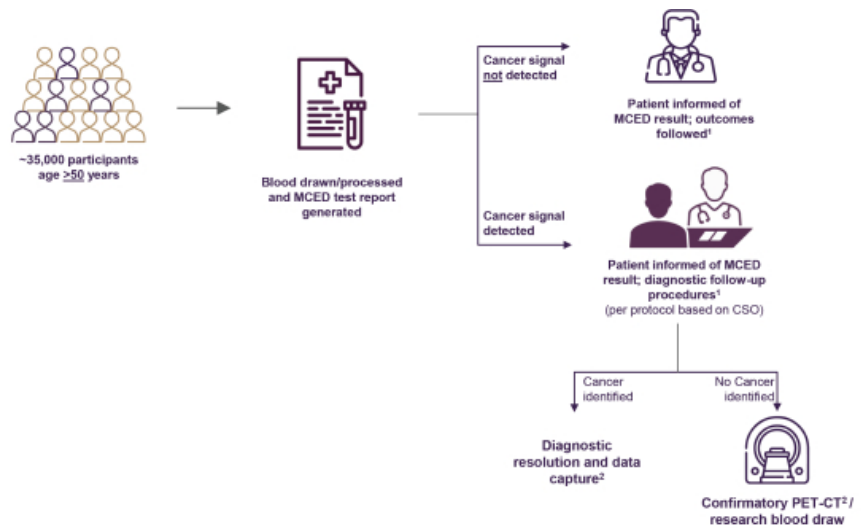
~35,000 participants age $\geq$50 years

Blood drawn/processed and MCED test report generated

Cancer signal not detected

Patient informed of MCED result; outcomes followed$^1$

Cancer signal detected

Patient informed of MCED result; diagnostic follow-up procedures$^1$ (per protocol based on CSO)

Cancer identified

No Cancer identified

Diagnostic resolution and data capture$^2$

Confirmatory PET-CT$^2$ / research blood draw